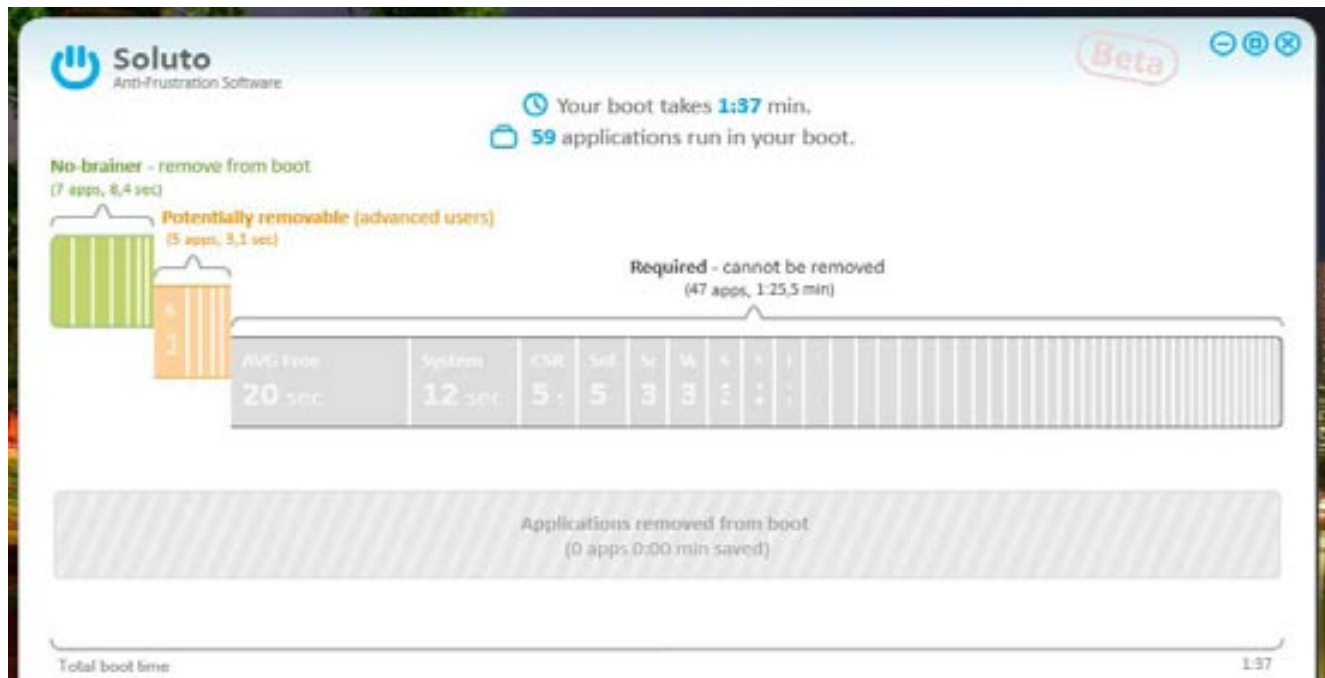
Soluto
Anti-Frustration Software

Beta

Your boot takes 1:37 min.
59 applications run in your boot.

No-brainer - remove from boot
(7 apps, 8,4 sec)

Potentially removable (advanced users)
(5 apps, 3,1 sec)

Required - cannot be removed
(47 apps, 1:25,5 min)

AVG Free
20 sec

System
12 sec

CSR
5

Sol
5

Sr
3

W
3

Applications removed from boot
(0 apps 0:00 min saved)

Total boot time

1:37